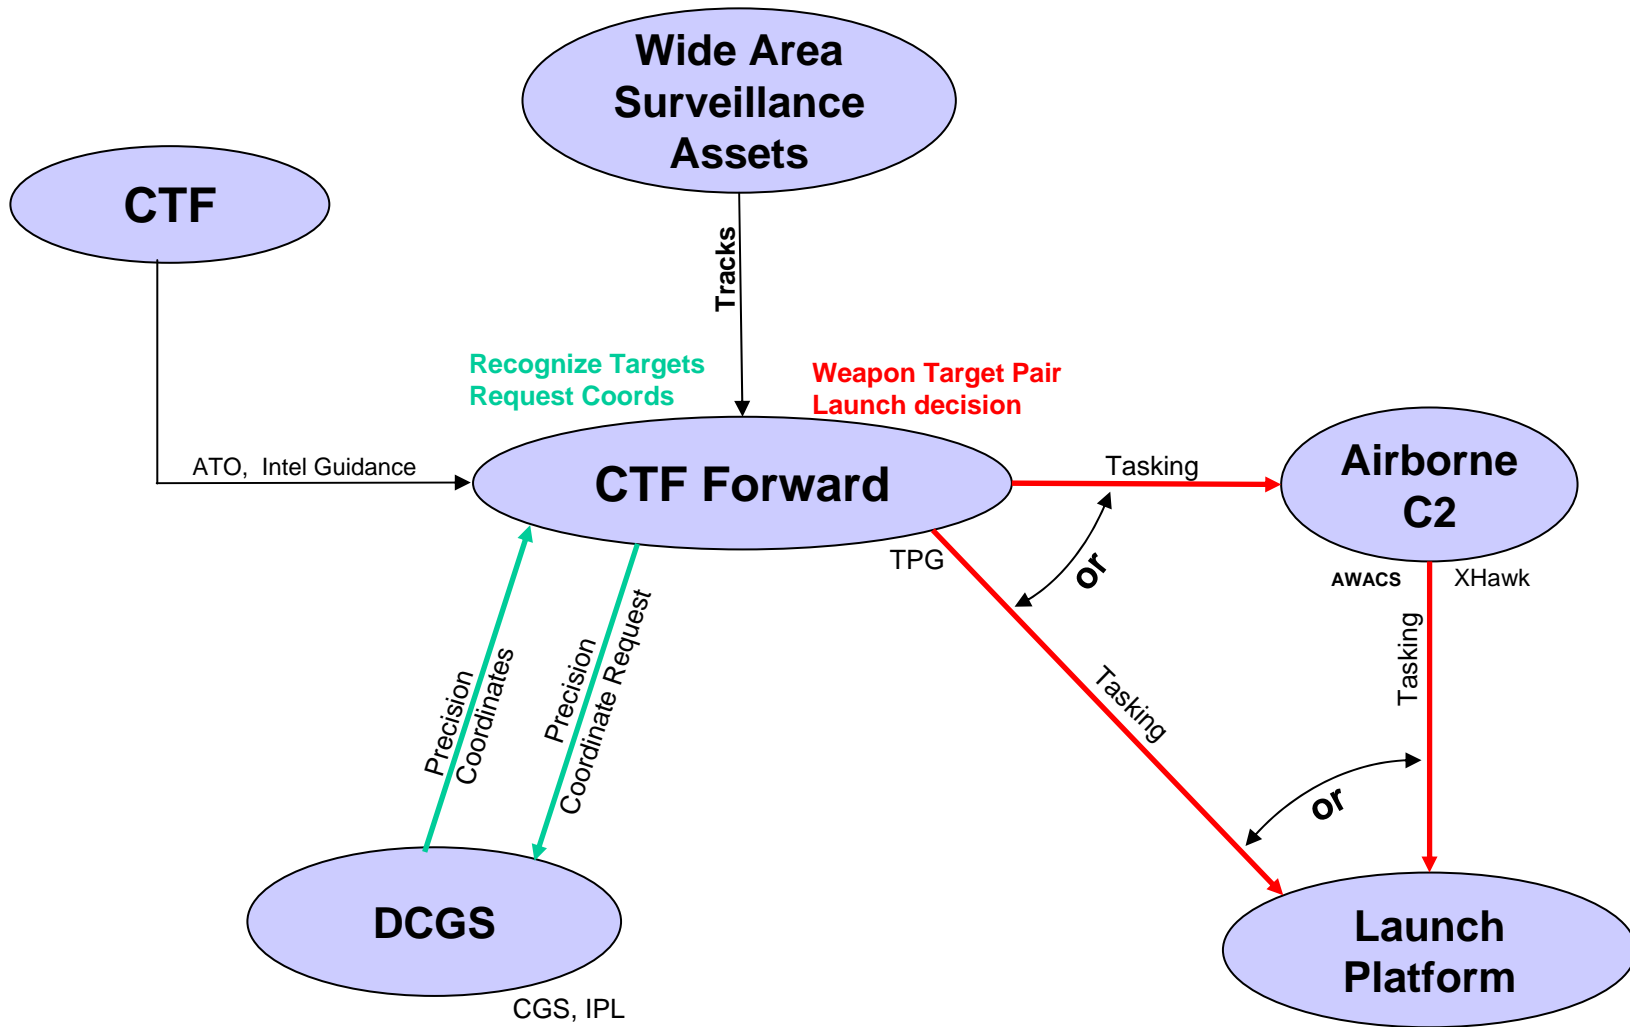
Wide Area Surveillance Assets

CTF

Tracks

Recognize Targets
Request Coords

Weapon Target Pair
Launch decision

ATO, Intel Guidance

CTF Forward

Tasking

Airborne C2

TPG

or

AWACS

XHawk

Precision Coordinates

Precision Coordinate Request

Tasking

Tasking

or

DCGS

CGS, IPL

Launch Platform